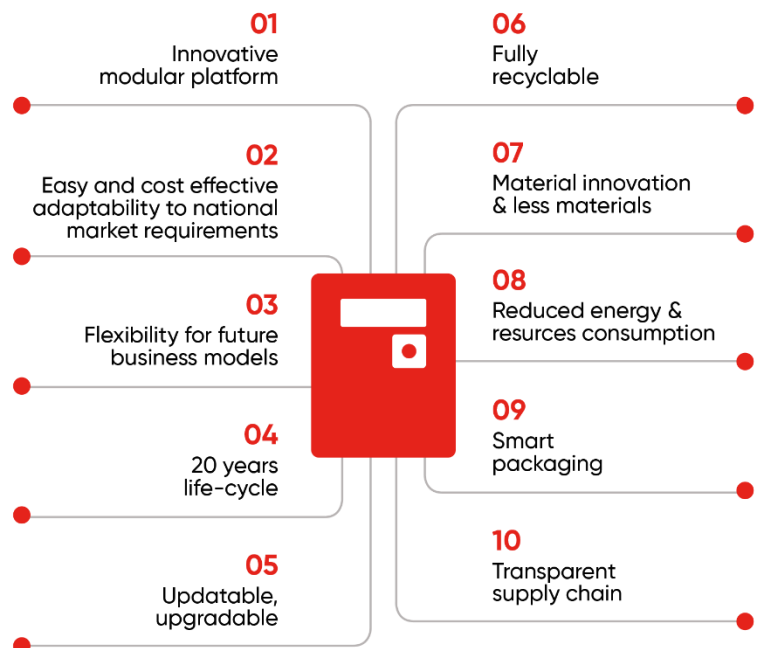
01
Innovative modular platform

02
Easy and cost effective adaptability to national market requirements

03
Flexibility for future business models

04
20 years life-cycle

05
Updatable, upgradable

06
Fully recyclable

07
Material innovation & less materials

08
Reduced energy & resurces consumption

09
Smart packaging

10
Transparent supply chain